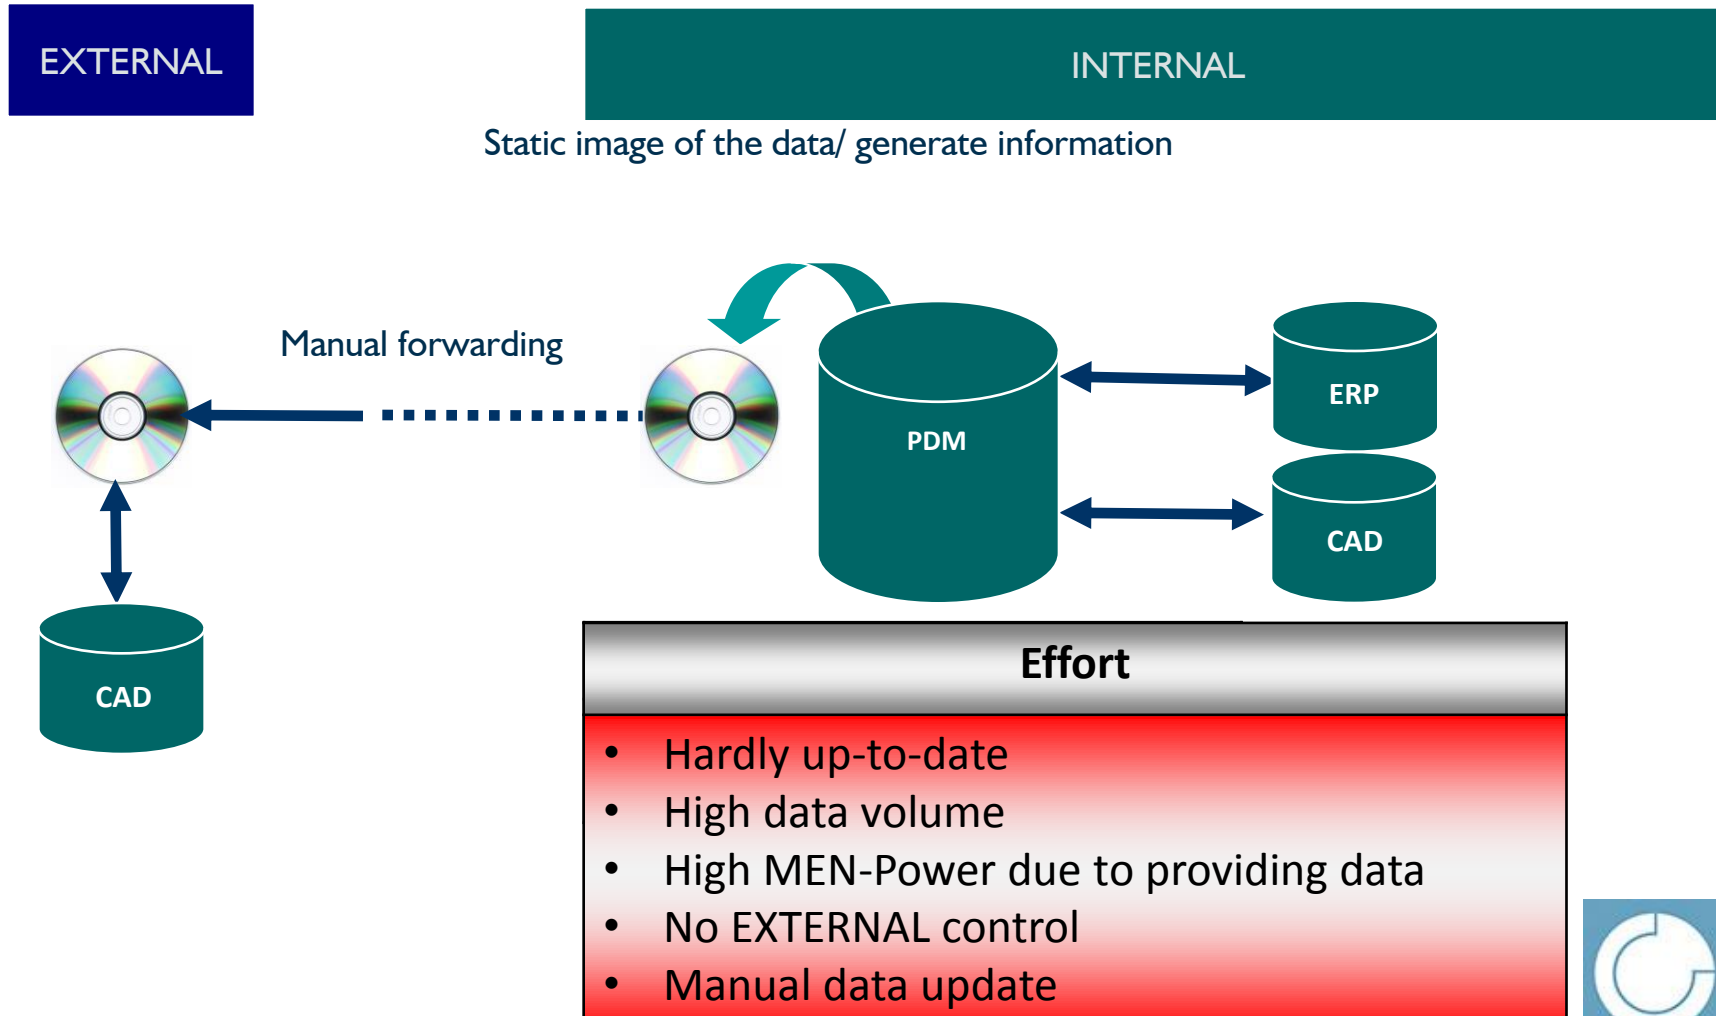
EXTERNAL

INTERNAL

Static image of the data/ generate information

Manual forwarding

PDM

ERP

CAD

CAD

Effort

- Hardly up-to-date
- High data volume
- High MEN-Power due to providing data
- No EXTERNAL control
- Manual data update